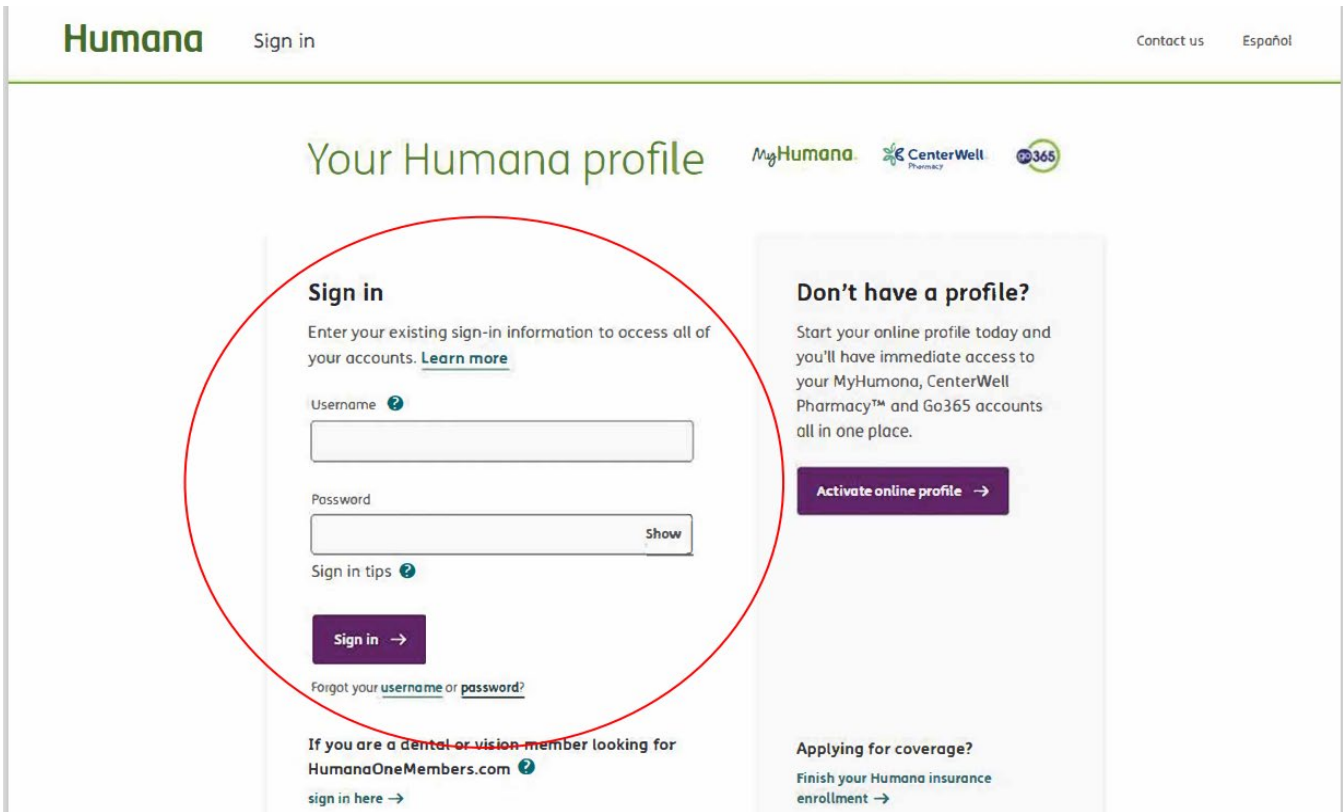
Humana Sign in

Contact us Español

Your Humana profile

MyHumana CenterWell Pharmacy Go365

Sign in

Enter your existing sign-in information to access all of your accounts. Learn more

Username

Password

Show

Sign in tips

Sign in →

Forgot your username or password?

If you are a dental or vision member looking for HumanaOneMembers.com

sign in here →

Don't have a profile?

Start your online profile today and you'll have immediate access to your MyHumana, CenterWell Pharmacy™ and Go365 accounts all in one place.

Activate online profile →

Applying for coverage?

Finish your Humana insurance enrollment →